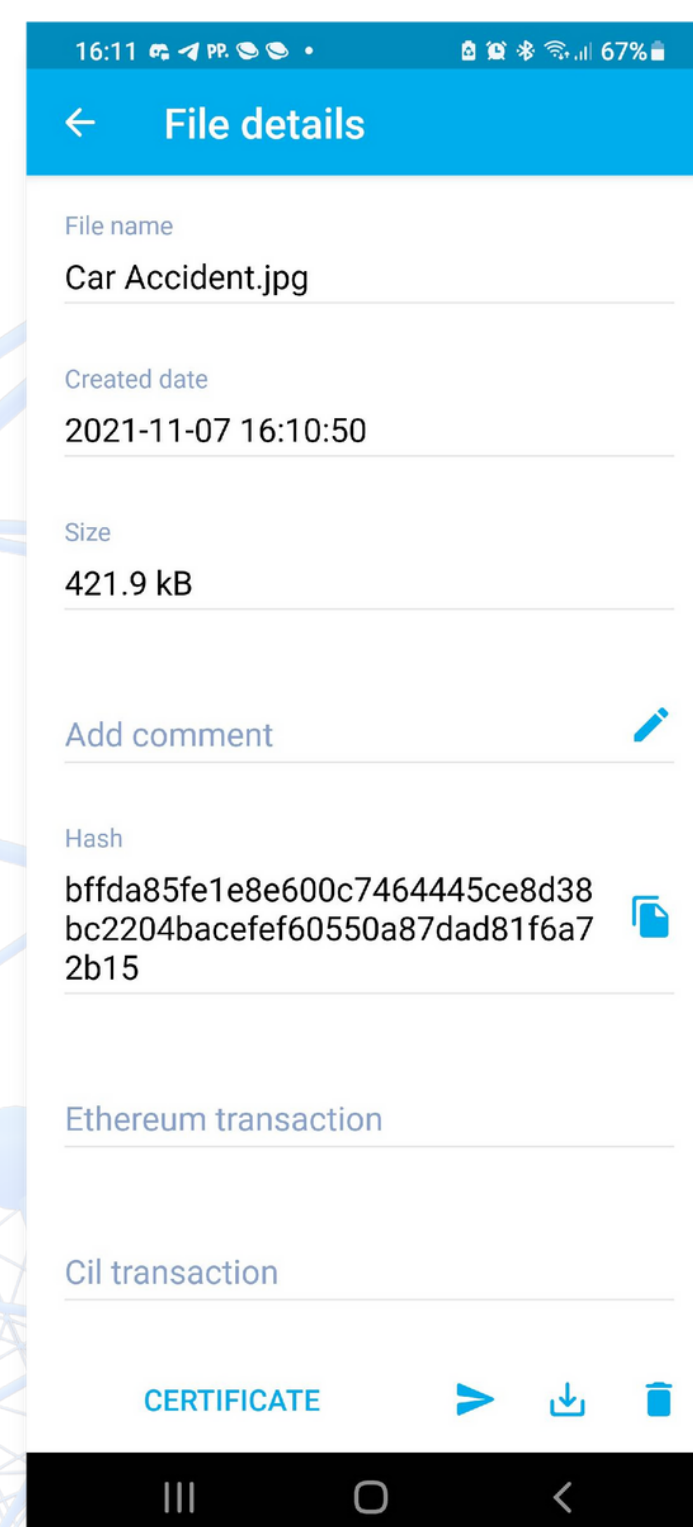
16:11 PP. • 67%

File details

File name
Car Accident.jpg

Created date
2021-11-07 16:10:50

Size
421.9 kB

Add comment

Hash
bffda85fe1e8e600c7464445ce8d38bc2204bacefef60550a87dad81f6a72b15

Ethereum transaction

Cil transaction

CERTIFICATE